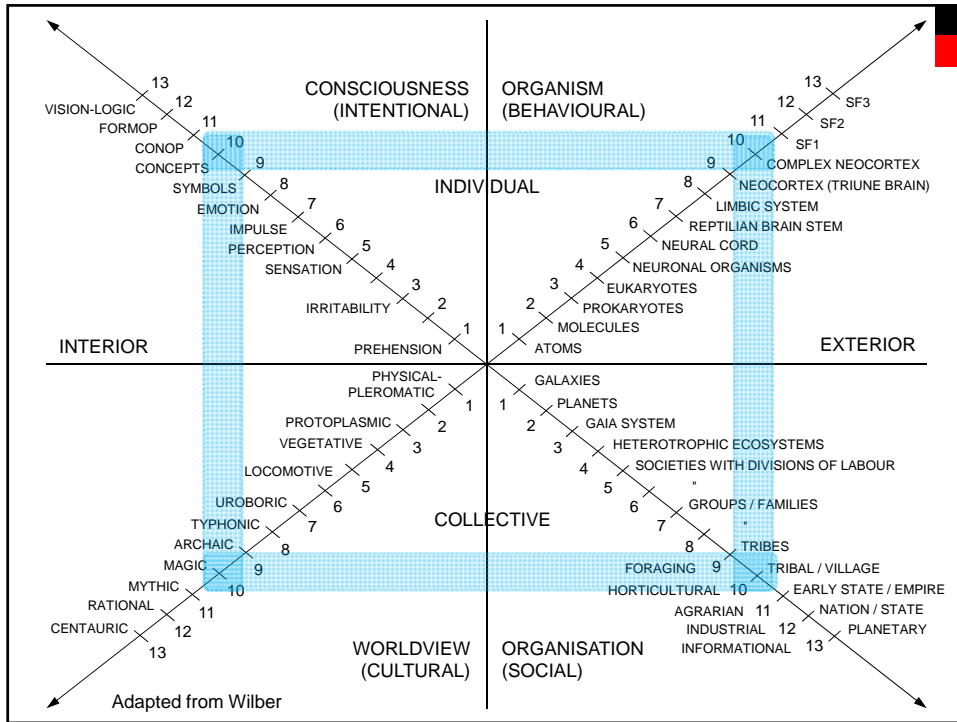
CONSCIOUSNESS (INTENTIONAL)

ORGANISM (BEHAVIOURAL)

13
12 VISION-LOGIC
11 FORMOP
10 CONOP
9 CONCEPTS
8 SYMBOLS
7 EMOTION
6 IMPULSE
5 PERCEPTION
4 SENSATION
3
2 IRRITABILITY
1 PREHENSION

13 SF3
12 SF2
11 SF1
10 COMPLEX NEOCORTEX
9 NEOCORTEX (TRIUNE BRAIN)
8 LIMBIC SYSTEM
7 REPTILIAN BRAIN STEM
6 NEURAL CORD
5 NEURONAL ORGANISMS
4 EUKARYOTES
3 PROKARYOTES
2 MOLECULES
1 ATOMS

INDIVIDUAL

INTERIOR

EXTERIOR

PHYSICAL-PLEROMATIC 1
PROTOPLASMIC 2
VEGETATIVE 3
LOCOMOTIVE 4
5
UROBORIC 6
TYPHONIC 7
ARCHAIC 8
MAGIC 9
MYTHIC 10
RATIONAL 11
CENTAURIC 12
13

GALAXIES
1 PLANETS
2 GAIA SYSTEM
3 HETEROTROPHIC ECOSYSTEMS
4 SOCIETIES WITH DIVISIONS OF LABOUR
5 "
6 GROUPS / FAMILIES
7 "
8 TRIBES
FORAGING 9 TRIBAL / VILLAGE
HORTICULTURAL 10 EARLY STATE / EMPIRE
AGRARIAN 11 NATION / STATE
INDUSTRIAL 12 PLANETARY
INFORMATIONAL 13

COLLECTIVE

WORLDVIEW (CULTURAL)

ORGANISATION (SOCIAL)

Adapted from Wilber